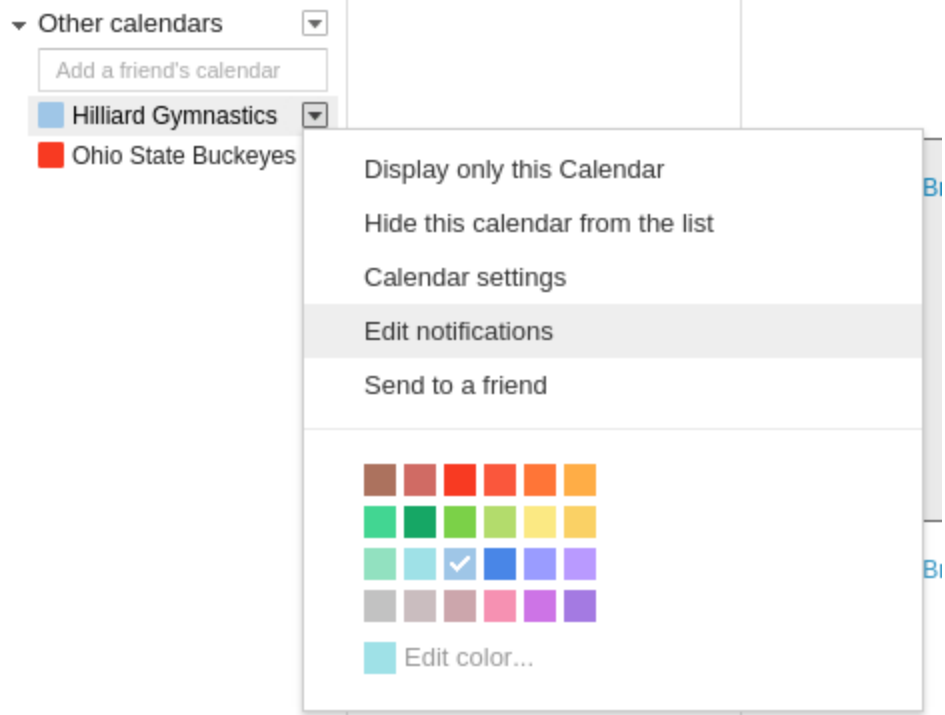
Other calendars

Add a friend's calendar

Hilliard Gymnastics

Ohio State Buckeyes

Display only this Calendar

Hide this calendar from the list

Calendar settings

Edit notifications

Send to a friend

Edit color...

Br

Br